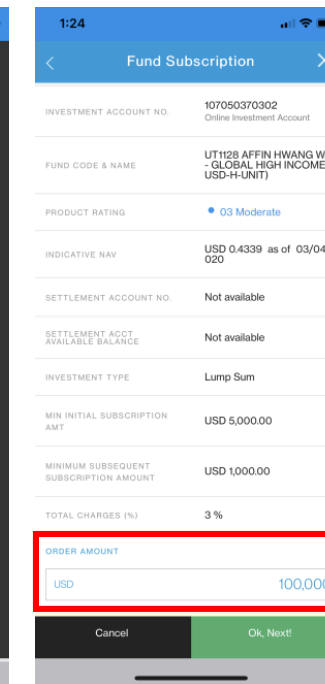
1:24

Fund Subscription

INVESTMENT ACCOUNT NO.
107050370302
Online Investment Account

FUND CODE & NAME
UT1128 AFFIN HWANG W - GLOBAL HIGH INCOME USD-H-UNIT)

PRODUCT RATING
03 Moderate

INDICATIVE NAV
USD 0.4339 as of 03/04 020

SETTLEMENT ACCOUNT NO.
Not available

SETTLEMENT ACCT AVAILABLE BALANCE
Not available

INVESTMENT TYPE
Lump Sum

MIN INITIAL SUBSCRIPTION AMT
USD 5,000.00

MINIMUM SUBSEQUENT SUBSCRIPTION AMOUNT
USD 1,000.00

TOTAL CHARGES (%)
3 %

ORDER AMOUNT
USD
100,00

Cancel
Ok, Next!